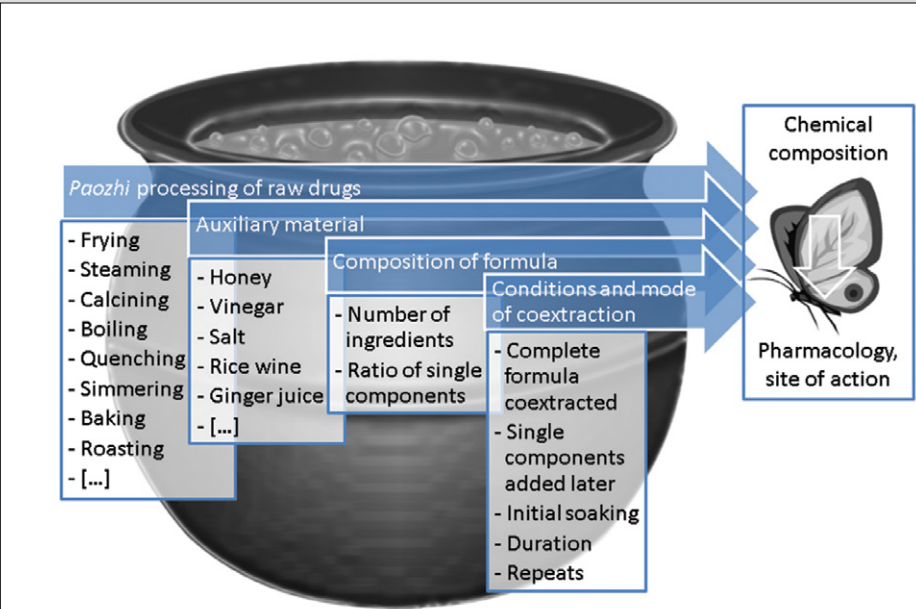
Paozhi processing of raw drugs

- Frying
- Steaming
- Calcining
- Boiling
- Quenching
- Simmering
- Baking
- Roasting
- [...]

Auxiliary material

- Honey
- Vinegar
- Salt
- Rice wine
- Ginger juice
- [...]

Composition of formula

- Number of ingredients
- Ratio of single components

Conditions and mode of coextraction

- Complete formula coextracted
- Single components added later
- Initial soaking
- Duration
- Repeats

Chemical composition

Pharmacology, site of action